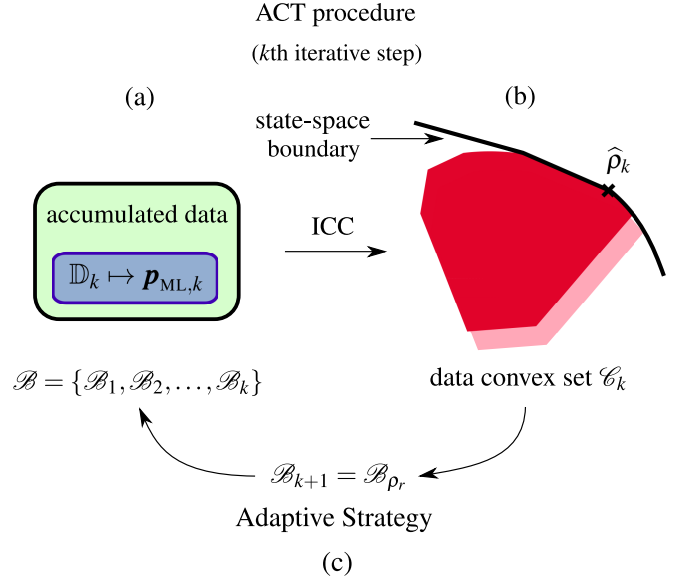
ACT procedure

($k$th iterative step)

(a)

(b)

state-space boundary

$\widehat{\rho}_k$

accumulated data

$\mathbb{D}_k \mapsto \boldsymbol{p}_{\mathrm{ML},k}$

ICC

$\mathscr{B} = \{\mathscr{B}_1, \mathscr{B}_2, \ldots, \mathscr{B}_k\}$

data convex set $\mathscr{C}_k$

$\mathscr{B}_{k+1} = \mathscr{B}_{\rho_r}$

Adaptive Strategy

(c)